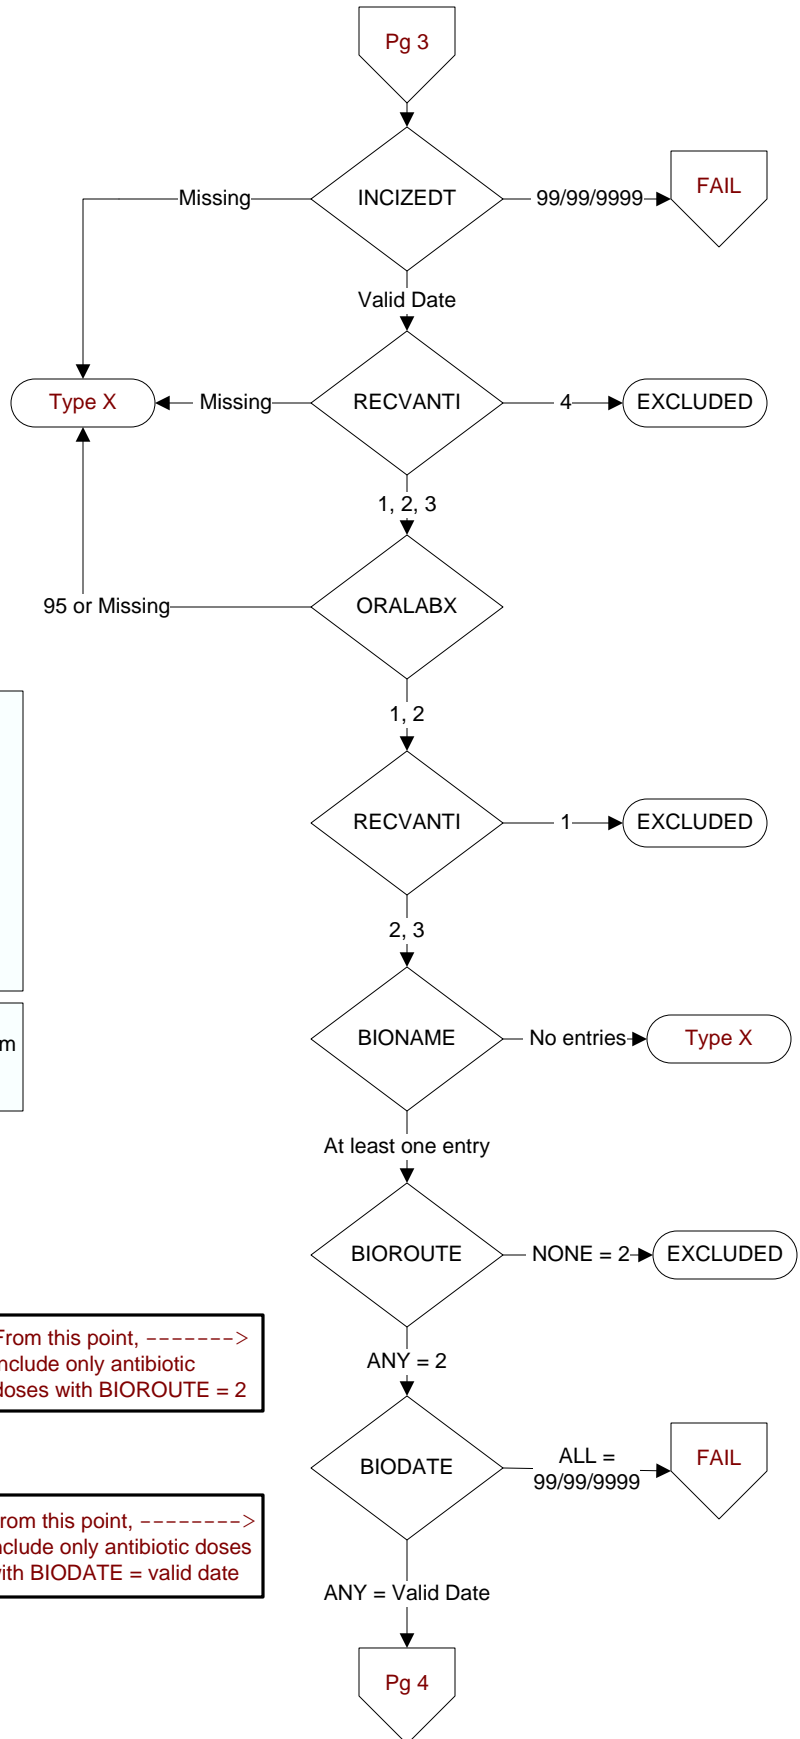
Pg 3

INCIZEDT

Missing

99/99/9999

FAIL

Valid Date

Type X

Missing

RECVANTI

4

EXCLUDED

1, 2, 3

95 or Missing

ORALABX

1, 2

RECVANTI

1

EXCLUDED

2, 3

m

BIONAME

No entries

Type X

At least one entry

BIOROUTE

NONE = 2

EXCLUDED

From this point, -------> nclude only antibiotic doses with BIOROUTE = 2

ANY = 2

BIODATE

ALL = 99/99/9999

FAIL

rom this point, --------> nclude only antibiotic doses ith BIODATE = valid date

ANY = Valid Date

Pg 4